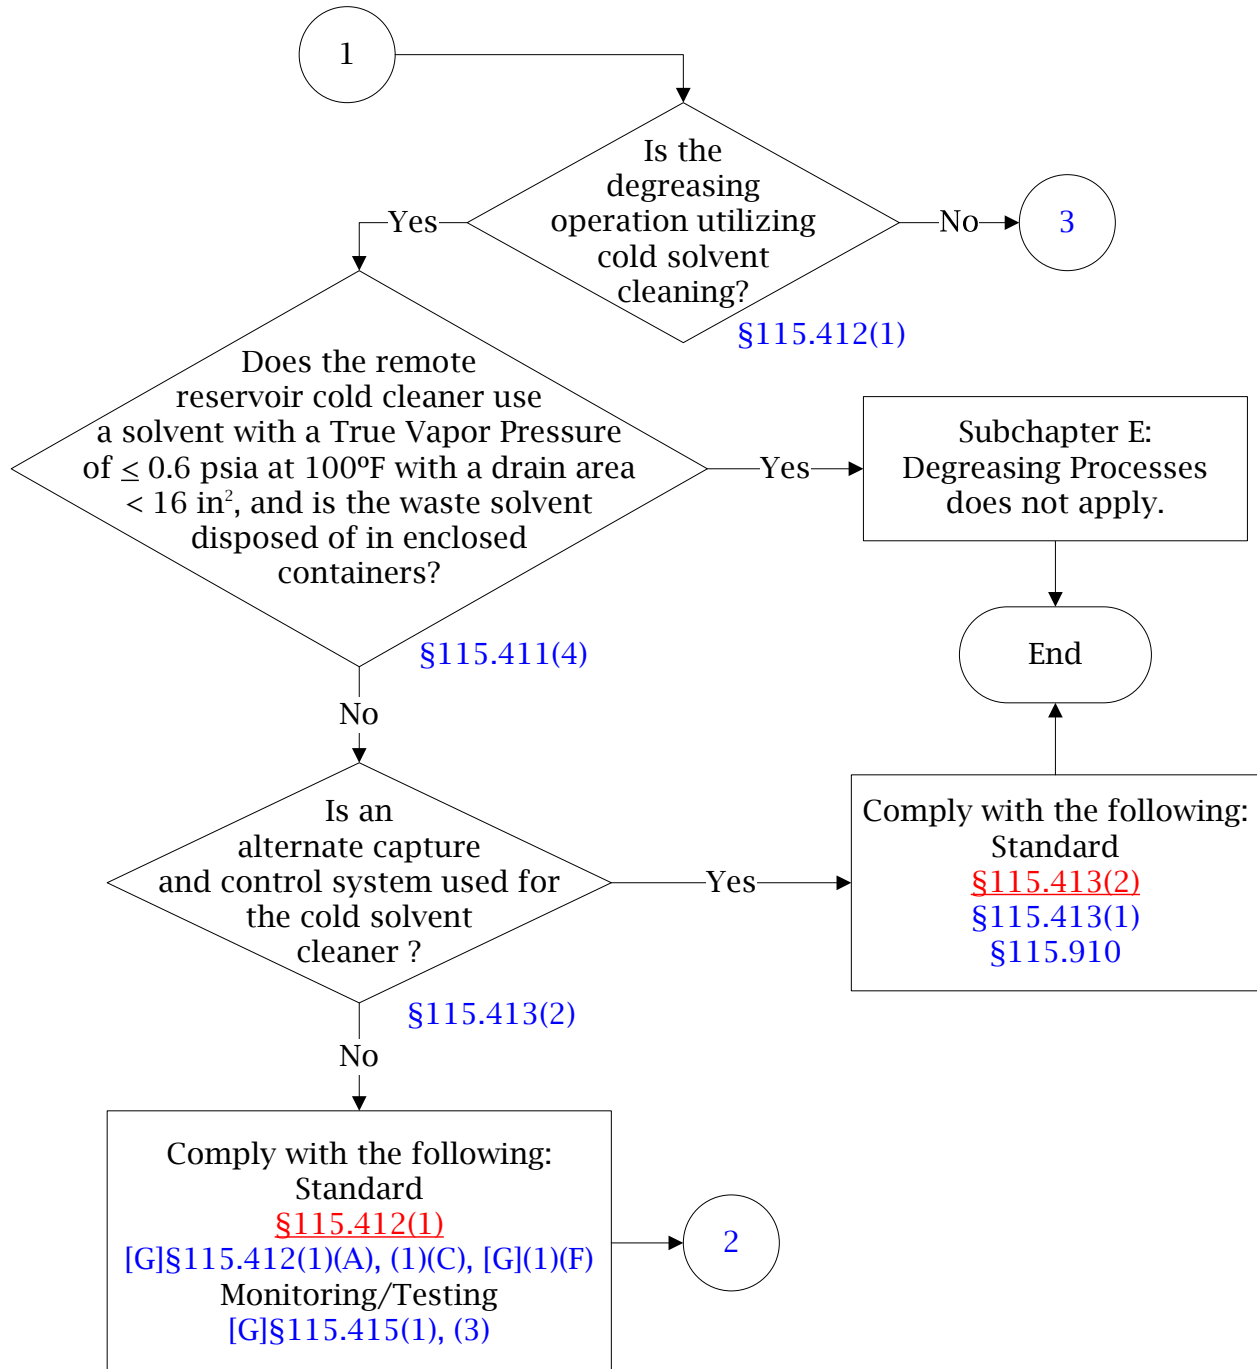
1

Is the degreasing operation utilizing cold solvent cleaning?

§115.412(1)

No

3

Yes

Does the remote reservoir cold cleaner use a solvent with a True Vapor Pressure of $\leq$ 0.6 psia at 100ºF with a drain area < 16 in$^2$, and is the waste solvent disposed of in enclosed containers?

§115.411(4)

Yes

Subchapter E: Degreasing Processes does not apply.

End

No

Is an alternate capture and control system used for the cold solvent cleaner ?

§115.413(2)

Yes

Comply with the following:
Standard
§115.413(2)
§115.413(1)
§115.910

No

Comply with the following:
Standard
§115.412(1)
[G]§115.412(1)(A), (1)(C), [G](1)(F)
Monitoring/Testing
[G]§115.415(1), (3)

2